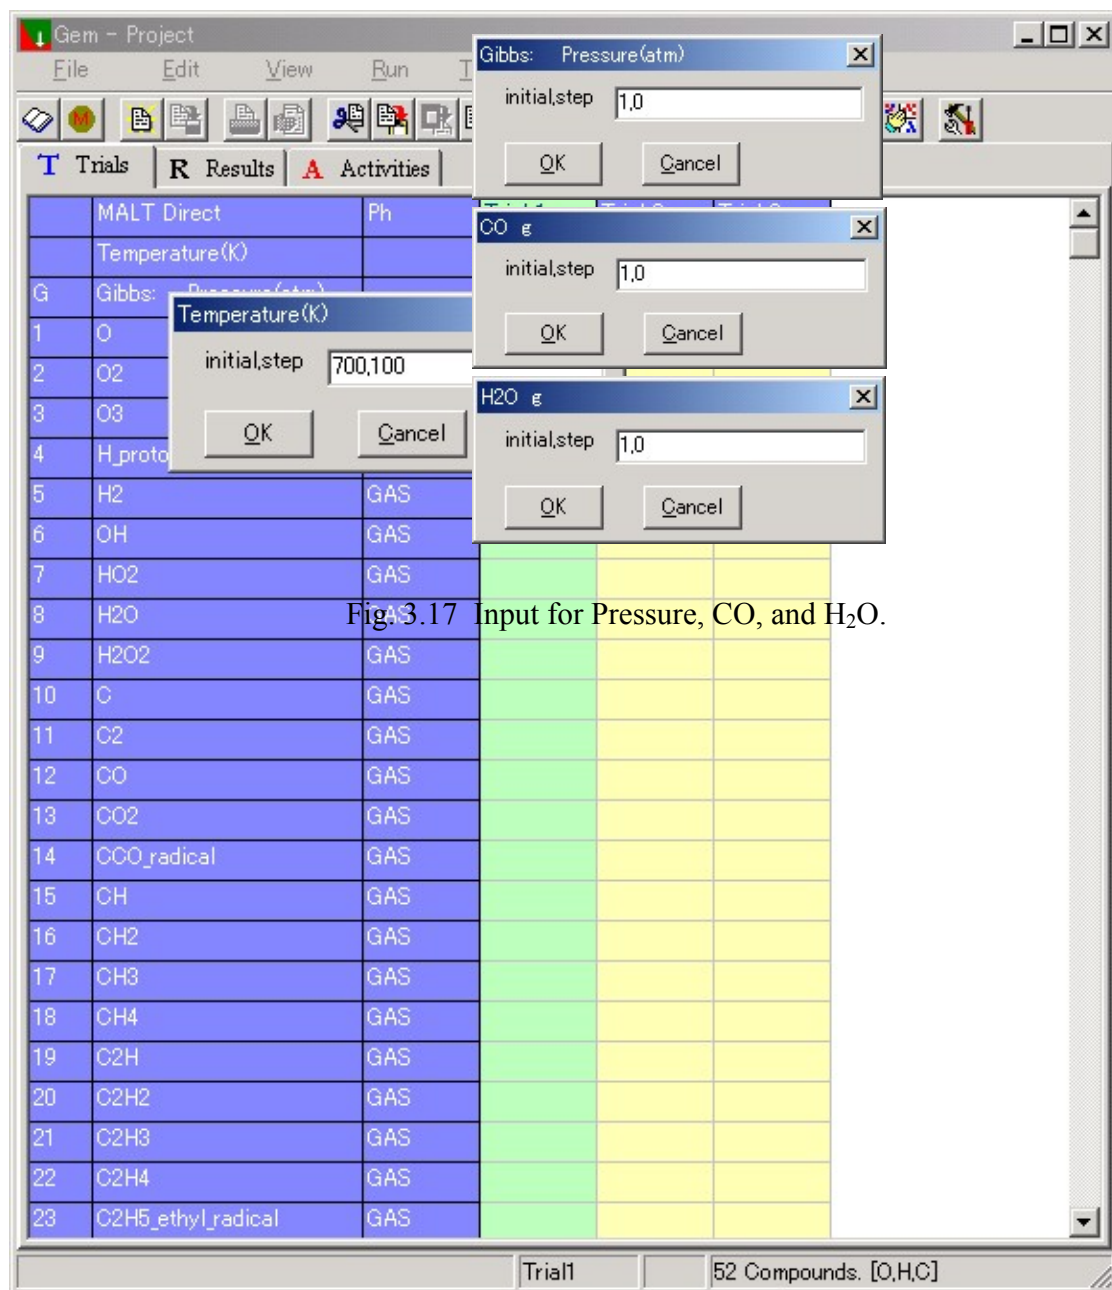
Gem - Project

File Edit View Run T

T Trials R Results A Activities

Gibbs: Pressure(atm)
initial,step 1,0
OK Cancel

CO g
initial,step 1,0
OK Cancel

H2O g
initial,step 1,0
OK Cancel

Temperature(K)
initial,step 700,100
OK Cancel

| | MALT Direct | Ph |
|---|---|---|
| | Temperature(K) | |
| G | Gibbs: | |
| 1 | O | |
| 2 | O2 | |
| 3 | O3 | |
| 4 | H_proto | |
| 5 | H2 | GAS |
| 6 | OH | GAS |
| 7 | HO2 | GAS |
| 8 | H2O | GAS |
| 9 | H2O2 | GAS |
| 10 | C | GAS |
| 11 | C2 | GAS |
| 12 | CO | GAS |
| 13 | CO2 | GAS |
| 14 | CCO_radical | GAS |
| 15 | CH | GAS |
| 16 | CH2 | GAS |
| 17 | CH3 | GAS |
| 18 | CH4 | GAS |
| 19 | C2H | GAS |
| 20 | C2H2 | GAS |
| 21 | C2H3 | GAS |
| 22 | C2H4 | GAS |
| 23 | C2H5_ethyl_radical | GAS |

Fig. 3.17 Input for Pressure, CO, and $H_2O$.

Trial1 52 Compounds. [O,H,C]